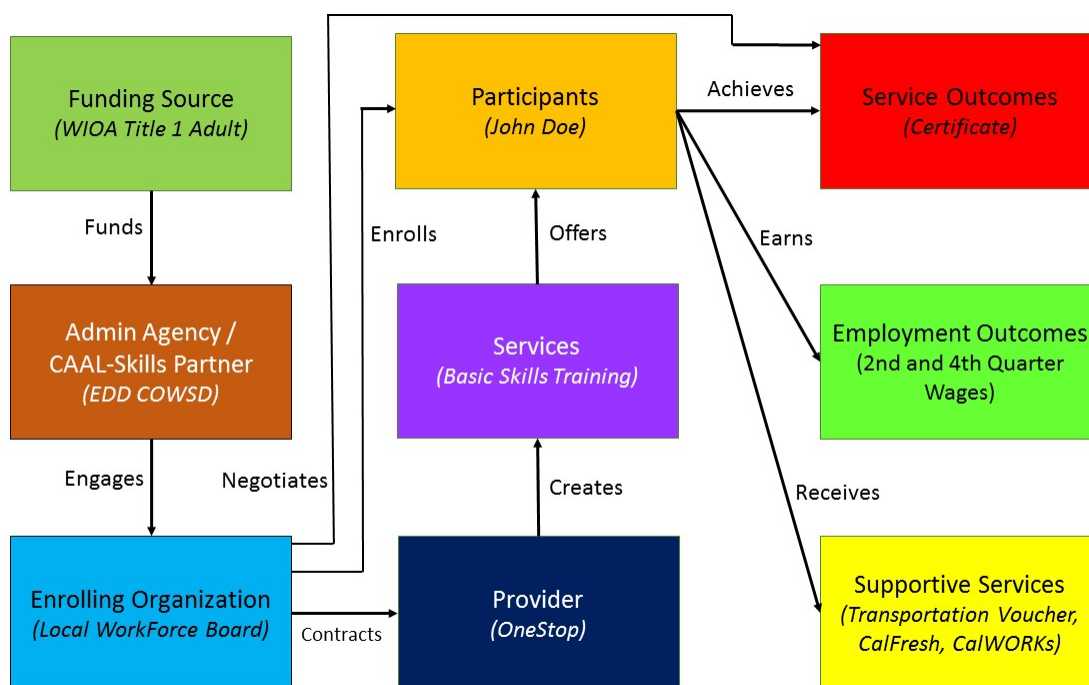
Funding Source
(WIOA Title 1 Adult)

Funds

Admin Agency / CAAL-Skills Partner
(EDD COWSD)

Engages

Negotiates

Enrolling Organization
(Local WorkForce Board)

Contracts

Enrolls

Participants
(John Doe)

Offers

Services
(Basic Skills Training)

Creates

Provider
(OneStop)

Achieves

Service Outcomes
(Certificate)

Earns

Employment Outcomes
(2nd and 4th Quarter Wages)

Receives

Supportive Services
(Transportation Voucher, CalFresh, CalWORKs)